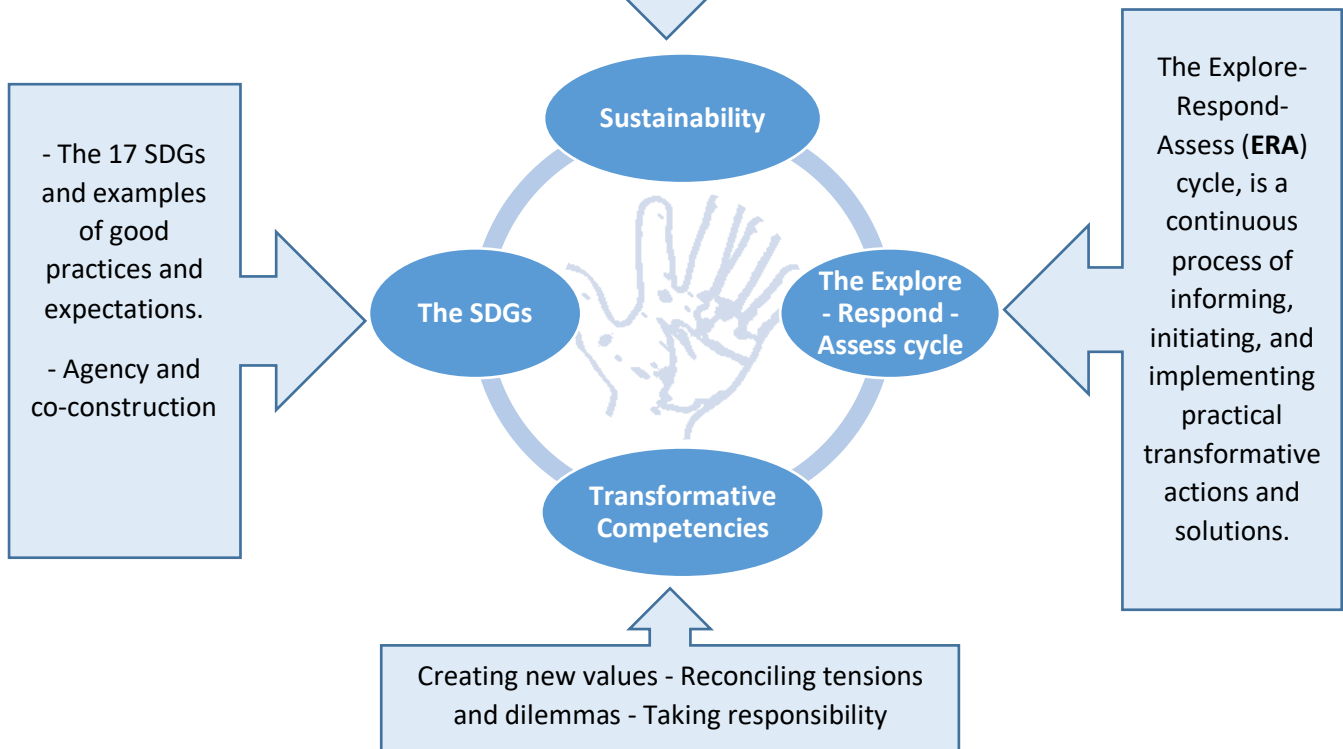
Sustainability

- The 17 SDGs and examples of good practices and expectations.

- Agency and co-construction

The SDGs

The Explore - Respond - Assess cycle

The Explore-Respond-Assess (**ERA**) cycle, is a continuous process of informing, initiating, and implementing practical transformative actions and solutions.

Transformative Competencies

Creating new values - Reconciling tensions and dilemmas - Taking responsibility